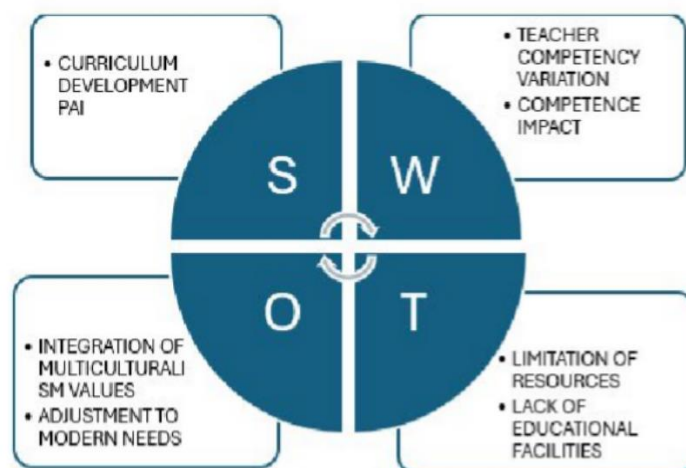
• CURRICULUM DEVELOPMENT PAI

• TEACHER COMPETENCY VARIATION
• COMPETENCE IMPACT

S

W

O

T

• INTEGRATION OF MULTICULTURALI SM VALUES
• ADJUSTMENT TO MODERN NEEDS

• LIMITATION OF RESOURCES
• LACK OF EDUCATIONAL FACILITIES